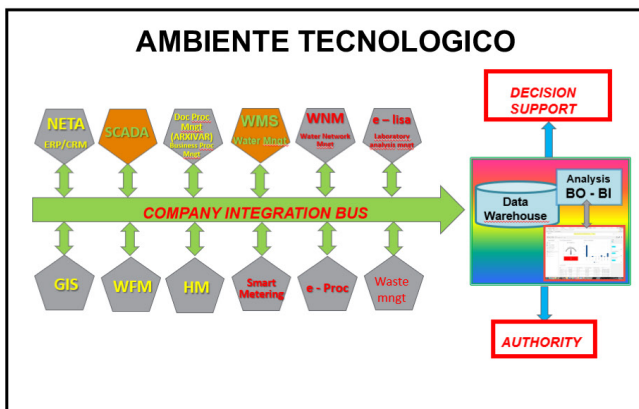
AMBIENTE TECNOLOGICO

DECISION SUPPORT

NETA ERP/CRM

SCADA

Doc Proc Mngt (ARXIVAR) Business Proc Mngt

WMS Water Mngt

WNM Water Network Mngt

e – lisa Laboratory analysis mngt

COMPANY INTEGRATION BUS

Data Warehouse

Analysis BO - BI

GIS

WFM

HM

Smart Metering

e - Proc

Waste mngt

AUTHORITY